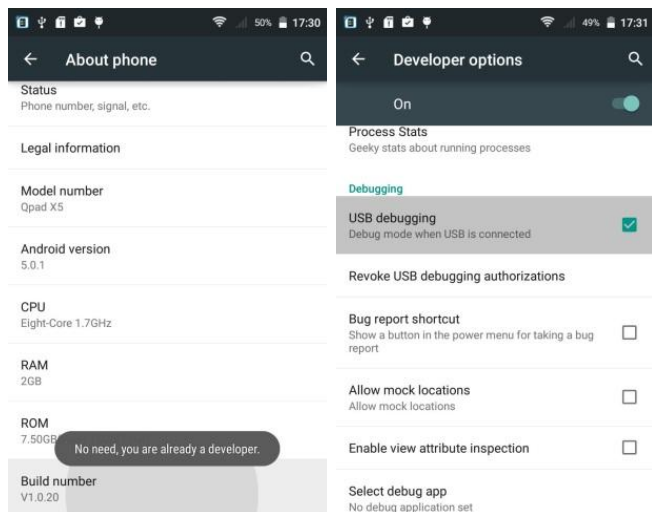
50% 17:30

About phone

Status
Phone number, signal, etc.

Legal information

Model number
Qpad X5

Android version
5.0.1

CPU
Eight-Core 1.7GHz

RAM
2GB

ROM
7.50GB

No need, you are already a developer.

Build number
V1.0.20

49% 17:31

Developer options

On

Process Stats
Geeky stats about running processes

Debugging

USB debugging
Debug mode when USB is connected

Revoke USB debugging authorizations

Bug report shortcut
Show a button in the power menu for taking a bug report

Allow mock locations
Allow mock locations

Enable view attribute inspection

Select debug app
No debug application set